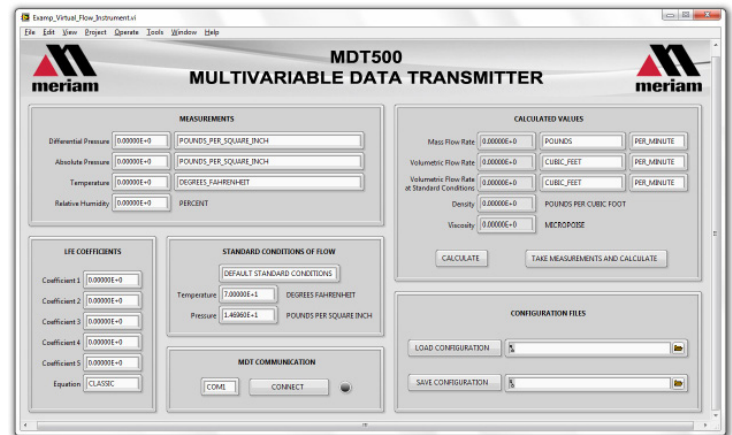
Examp_Virtual_Flow_Instrument.vi

File Edit View Project Operate Tools Window Help

meriam

MDT500
MULTIVARIABLE DATA TRANSMITTER

meriam

MEASUREMENTS

Differential Pressure 0.00000E+0 POUNDS_PER_SQUARE_INCH

Absolute Pressure 0.00000E+0 POUNDS_PER_SQUARE_INCH

Temperature 0.00000E+0 DEGREES_FAHRENHEIT

Relative Humidity 0.00000E+0 PERCENT

CALCULATED VALUES

Mass Flow Rate 0.00000E+0 POUNDS PER_MINUTE

Volumetric Flow Rate 0.00000E+0 CUBIC_FEET PER_MINUTE

Volumetric Flow Rate at Standard Conditions 0.00000E+0 CUBIC_FEET PER_MINUTE

Density 0.00000E+0 POUNDS PER CUBIC FOOT

Viscosity 0.00000E+0 MICROPOISE

CALCULATE

TAKE MEASUREMENTS AND CALCULATE

LFE COEFFICIENTS

Coefficient 1 0.00000E+0

Coefficient 2 0.00000E+0

Coefficient 3 0.00000E+0

Coefficient 4 0.00000E+0

Coefficient 5 0.00000E+0

Equation CLASSIC

STANDARD CONDITIONS OF FLOW

DEFAULT STANDARD CONDITIONS

Temperature 7.00000E+1 DEGREES FAHRENHEIT

Pressure 1.46960E+1 POUNDS PER SQUARE INCH

MDT COMMUNICATION

COM1 CONNECT

CONFIGURATION FILES

LOAD CONFIGURATION

SAVE CONFIGURATION